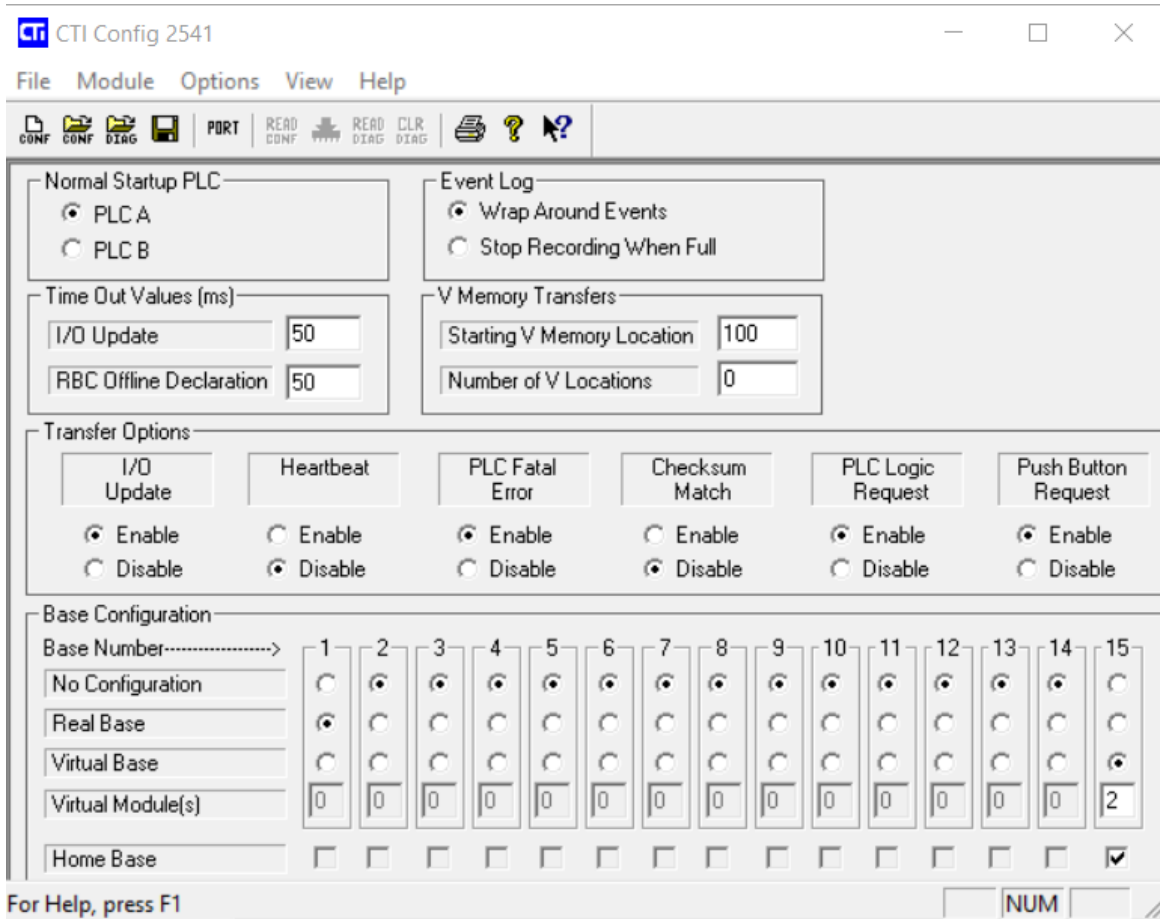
CTI Config 2541

File Module Options View Help

CONF CONF DIAG PORT READ CONF READ DIAG CLR DIAG

Normal Startup PLC
PLC A
PLC B

Event Log
Wrap Around Events
Stop Recording When Full

Time Out Values (ms)
I/O Update 50
RBC Offline Declaration 50

V Memory Transfers
Starting V Memory Location 100
Number of V Locations 0

Transfer Options
I/O Update
Enable
Disable

Heartbeat
Enable
Disable

PLC Fatal Error
Enable
Disable

Checksum Match
Enable
Disable

PLC Logic Request
Enable
Disable

Push Button Request
Enable
Disable

Base Configuration

| Base Number-----------------> | 1 | 2 | 3 | 4 | 5 | 6 | 7 | 8 | 9 | 10 | 11 | 12 | 13 | 14 | 15 |
|---|---|---|---|---|---|---|---|---|---|---|---|---|---|---|---|
| No Configuration | | | | | | | | | | | | | | | |
| Real Base | | | | | | | | | | | | | | | |
| Virtual Base | | | | | | | | | | | | | | | |
| Virtual Module(s) | 0 | 0 | 0 | 0 | 0 | 0 | 0 | 0 | 0 | 0 | 0 | 0 | 0 | 0 | 2 |
| Home Base | | | | | | | | | | | | | | | |

For Help, press F1
NUM